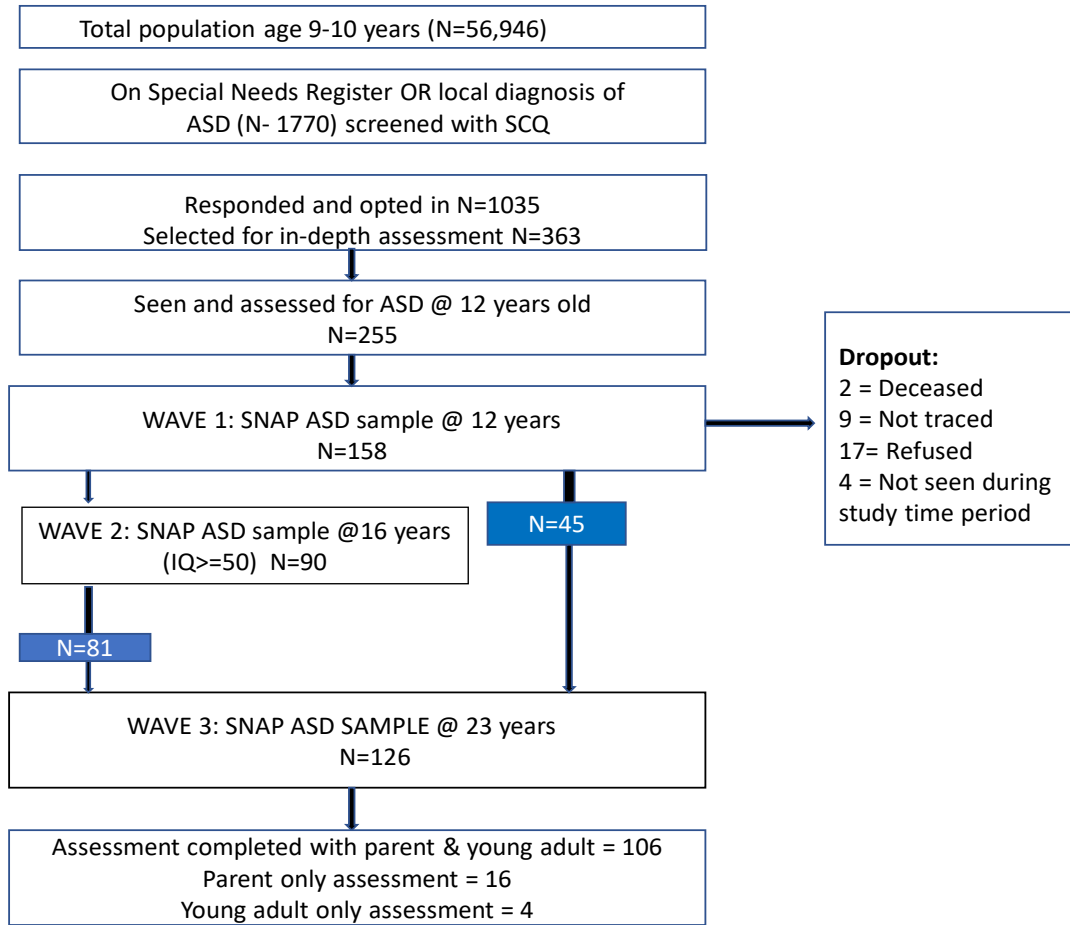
Total population age 9-10 years (N=56,946)

On Special Needs Register OR local diagnosis of ASD (N- 1770) screened with SCQ

Responded and opted in N=1035
Selected for in-depth assessment N=363

Seen and assessed for ASD @ 12 years old
N=255

WAVE 1: SNAP ASD sample @ 12 years
N=158

**Dropout:**
2 = Deceased
9 = Not traced
17= Refused
4 = Not seen during study time period

WAVE 2: SNAP ASD sample @16 years (IQ>=50) N=90

N=45

N=81

WAVE 3: SNAP ASD SAMPLE @ 23 years
N=126

Assessment completed with parent & young adult = 106
Parent only assessment = 16
Young adult only assessment = 4